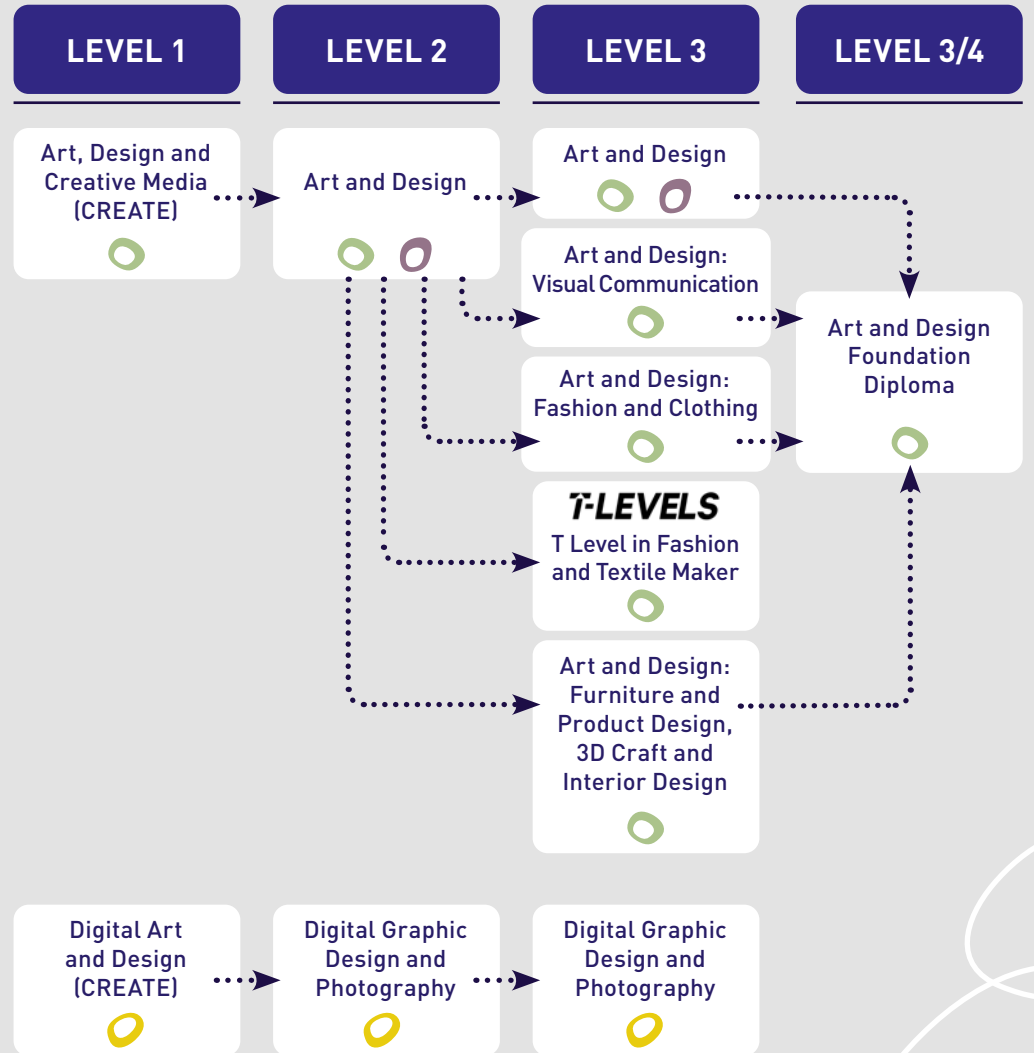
LEVEL 1

LEVEL 2

LEVEL 3

LEVEL 3/4

Art, Design and Creative Media (CREATE)

Art and Design

Art and Design

Art and Design: Visual Communication

Art and Design: Fashion and Clothing

T-LEVELS

T Level in Fashion and Textile Maker

Art and Design: Furniture and Product Design, 3D Craft and Interior Design

Art and Design Foundation Diploma

Digital Art and Design (CREATE)

Digital Graphic Design and Photography

Digital Graphic Design and Photography